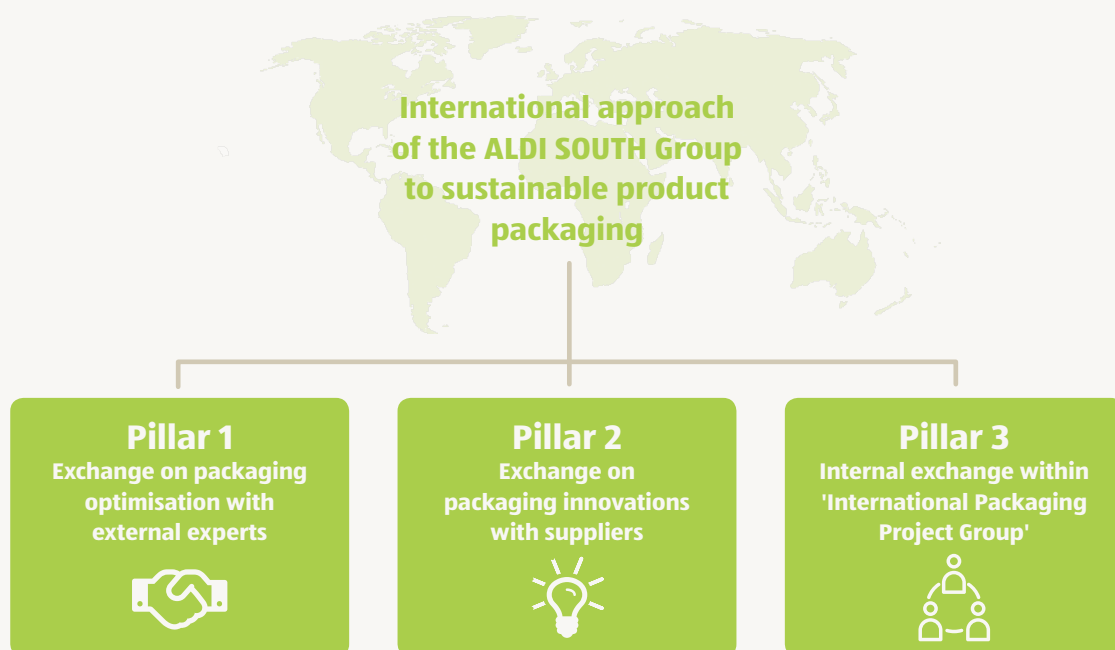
International approach of the ALDI SOUTH Group to sustainable product packaging

Pillar 1
Exchange on packaging optimisation with external experts

Pillar 2
Exchange on packaging innovations with suppliers

Pillar 3
Internal exchange within 'International Packaging Project Group'